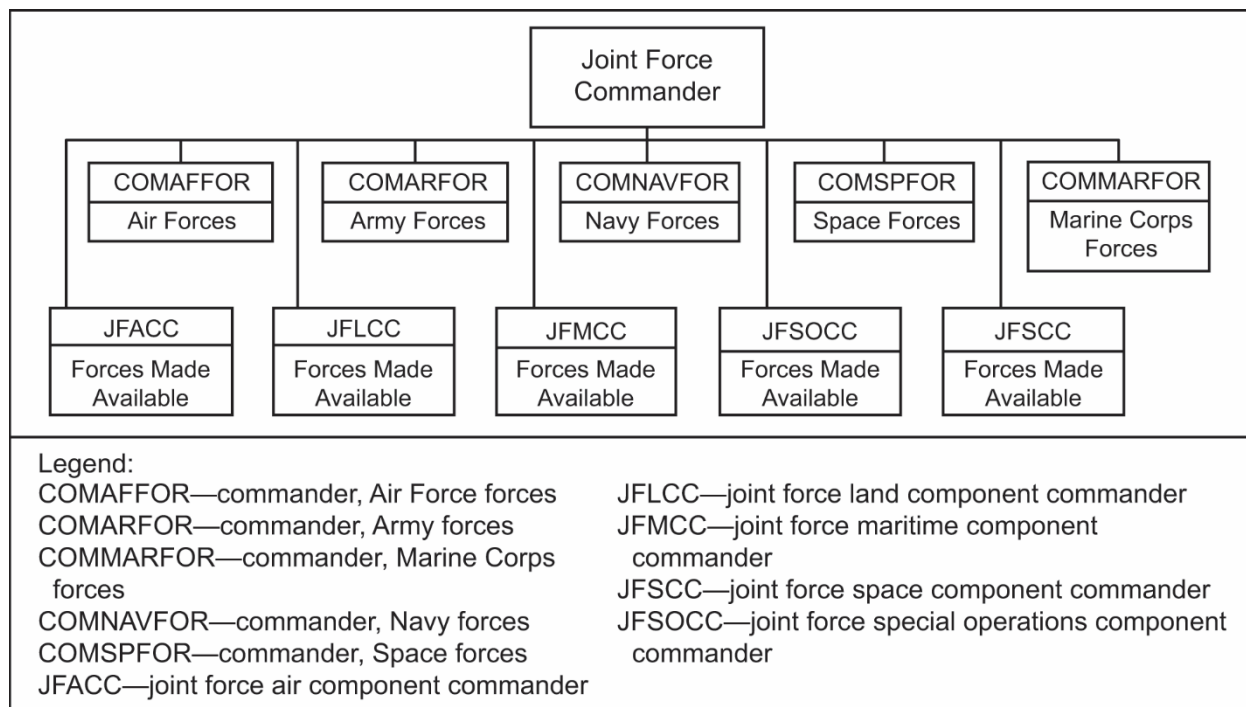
Joint Force Commander

COMAFFOR
Air Forces

COMARFOR
Army Forces

COMNAVFOR
Navy Forces

COMSPFOR
Space Forces

COMMARFOR
Marine Corps Forces

JFACC
Forces Made Available

JFLCC
Forces Made Available

JFMCC
Forces Made Available

JFSOCC
Forces Made Available

JFSCC
Forces Made Available

Legend:
COMAFFOR—commander, Air Force forces
COMARFOR—commander, Army forces
COMMARFOR—commander, Marine Corps forces
COMNAVFOR—commander, Navy forces
COMSPFOR—commander, Space forces
JFACC—joint force air component commander

JFLCC—joint force land component commander
JFMCC—joint force maritime component commander
JFSCC—joint force space component commander
JFSOCC—joint force special operations component commander